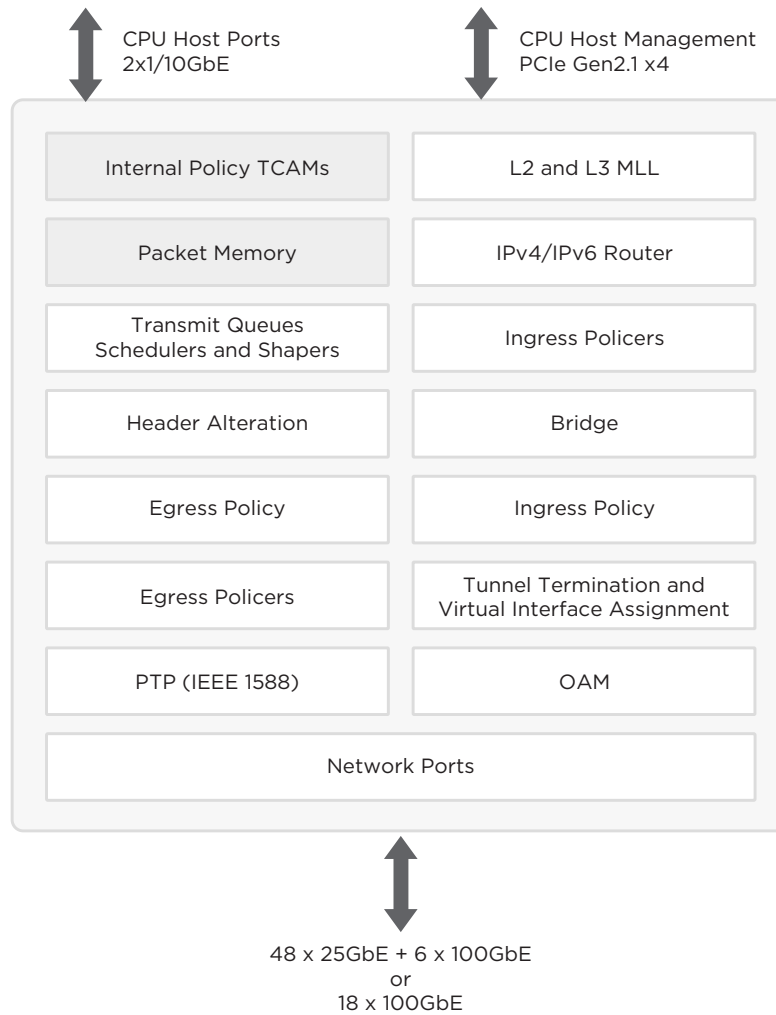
CPU Host Ports
2x1/10GbE

CPU Host Management
PCIe Gen2.1 x4

Internal Policy TCAMs

L2 and L3 MLL

Packet Memory

IPv4/IPv6 Router

Transmit Queues
Schedulers and Shapers

Ingress Policers

Header Alteration

Bridge

Egress Policy

Ingress Policy

Egress Policers

Tunnel Termination and
Virtual Interface Assignment

PTP (IEEE 1588)

OAM

Network Ports

48 x 25GbE + 6 x 100GbE
or
18 x 100GbE